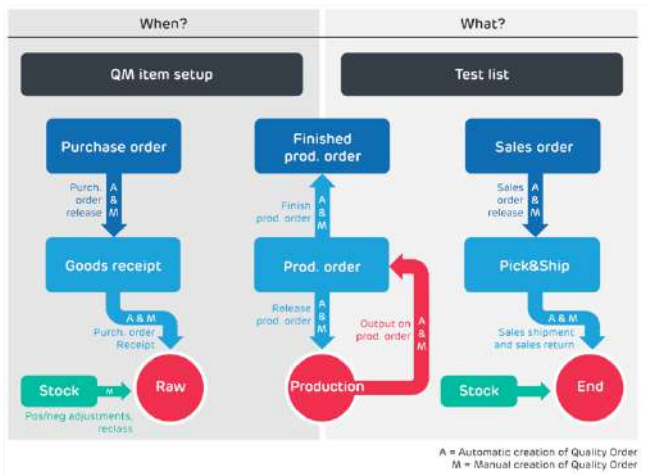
When?

What?

QM item setup

Test list

Purchase order

Purch. order release

A & M

Goods receipt

A & M

Purch. order Receipt

Stock

M

Raw

Pos/neg adjustments, reclass

Finished prod. order

Finish prod. order

A & M

Prod. order

Release prod. order

A & M

Output on prod. order

A & M

Production

Sales order

Sales order release

A & M

Pick&Ship

A & M

Sales shipment and sales return

Stock

End

A = Automatic creation of Quality Order
M = Manual creation of Quality Order